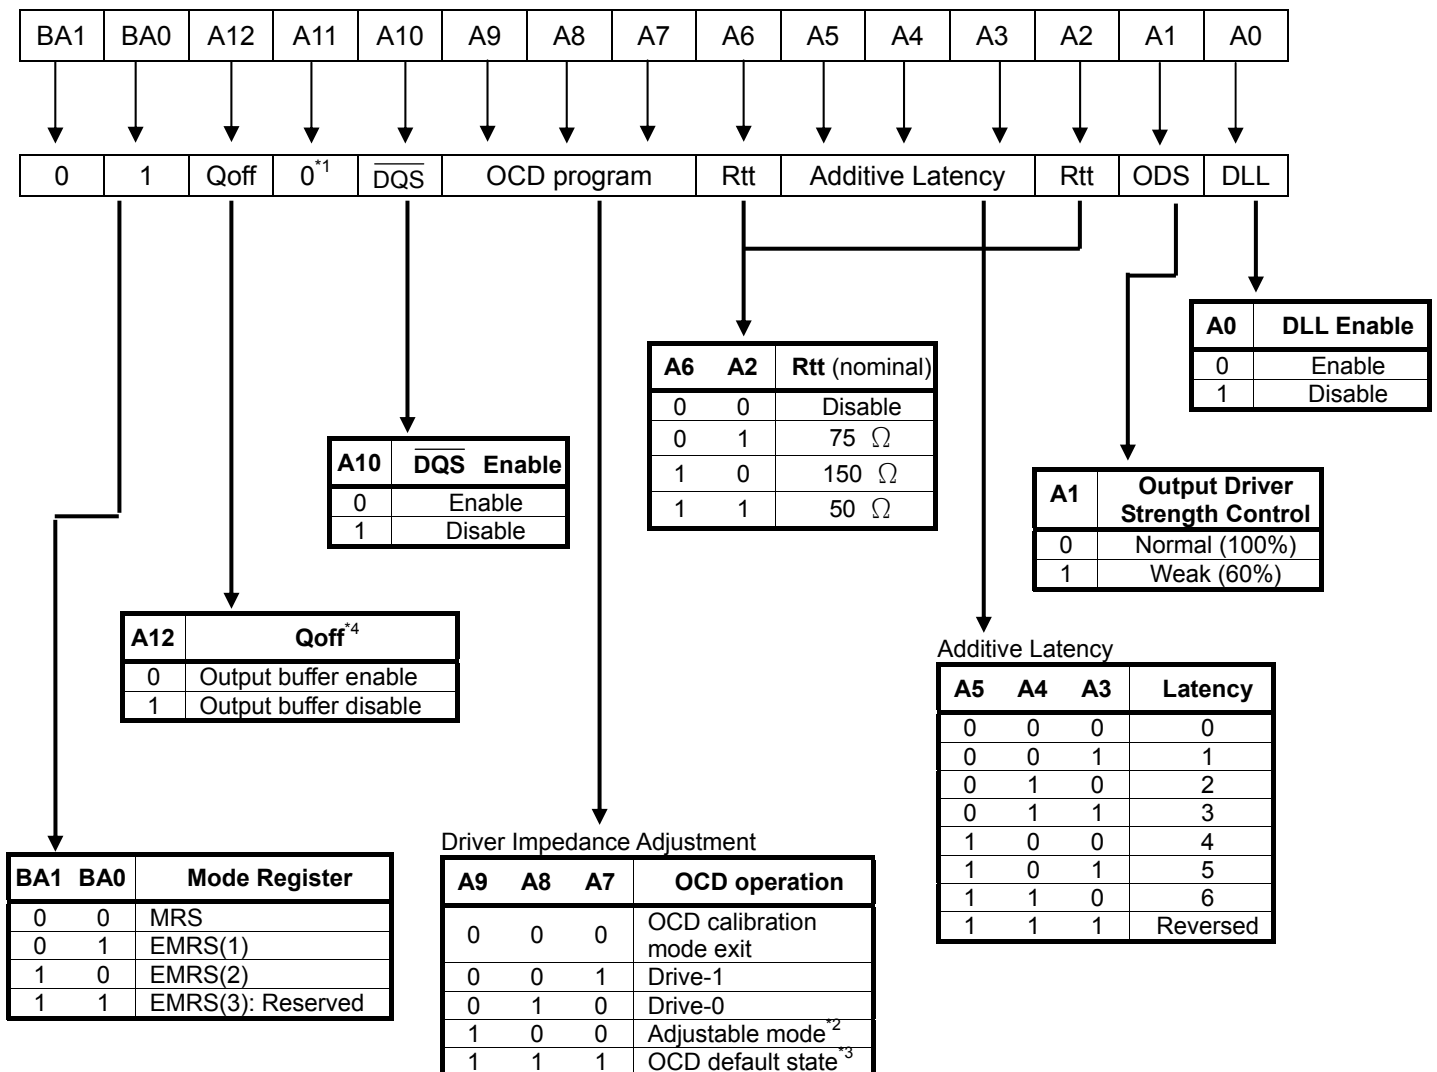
| BA1 | BA0 | A12 | A11 | A10 | A9 | A8 | A7 | A6 | A5 | A4 | A3 | A2 | A1 | A0 |
|---|---|---|---|---|---|---|---|---|---|---|---|---|---|---|

| 0 | 1 | Qoff | $0^{*1}$ | $\overline{DQS}$ | OCD program | Rtt | Additive Latency | Rtt | ODS | DLL |
|---|---|---|---|---|---|---|---|---|---|---|

| A0 | DLL Enable |
|---|---|
| 0 | Enable |
| 1 | Disable |

| A6 | A2 | Rtt (nominal) |
|---|---|---|
| 0 | 0 | Disable |
| 0 | 1 | 75 $\Omega$ |
| 1 | 0 | 150 $\Omega$ |
| 1 | 1 | 50 $\Omega$ |

| A10 | $\overline{DQS}$ Enable |
|---|---|
| 0 | Enable |
| 1 | Disable |

| A1 | Output Driver Strength Control |
|---|---|
| 0 | Normal (100%) |
| 1 | Weak (60%) |

| A12 | $Qoff^{*4}$ |
|---|---|
| 0 | Output buffer enable |
| 1 | Output buffer disable |

Additive Latency

| A5 | A4 | A3 | Latency |
|---|---|---|---|
| 0 | 0 | 0 | 0 |
| 0 | 0 | 1 | 1 |
| 0 | 1 | 0 | 2 |
| 0 | 1 | 1 | 3 |
| 1 | 0 | 0 | 4 |
| 1 | 0 | 1 | 5 |
| 1 | 1 | 0 | 6 |
| 1 | 1 | 1 | Reversed |

Driver Impedance Adjustment

| A9 | A8 | A7 | OCD operation |
|---|---|---|---|
| 0 | 0 | 0 | OCD calibration mode exit |
| 0 | 0 | 1 | Drive-1 |
| 0 | 1 | 0 | Drive-0 |
| 1 | 0 | 0 | Adjustable mode$^{*2}$ |
| 1 | 1 | 1 | OCD default state$^{*3}$ |

| BA1 | BA0 | Mode Register |
|---|---|---|
| 0 | 0 | MRS |
| 0 | 1 | EMRS(1) |
| 1 | 0 | EMRS(2) |
| 1 | 1 | EMRS(3): Reserved |